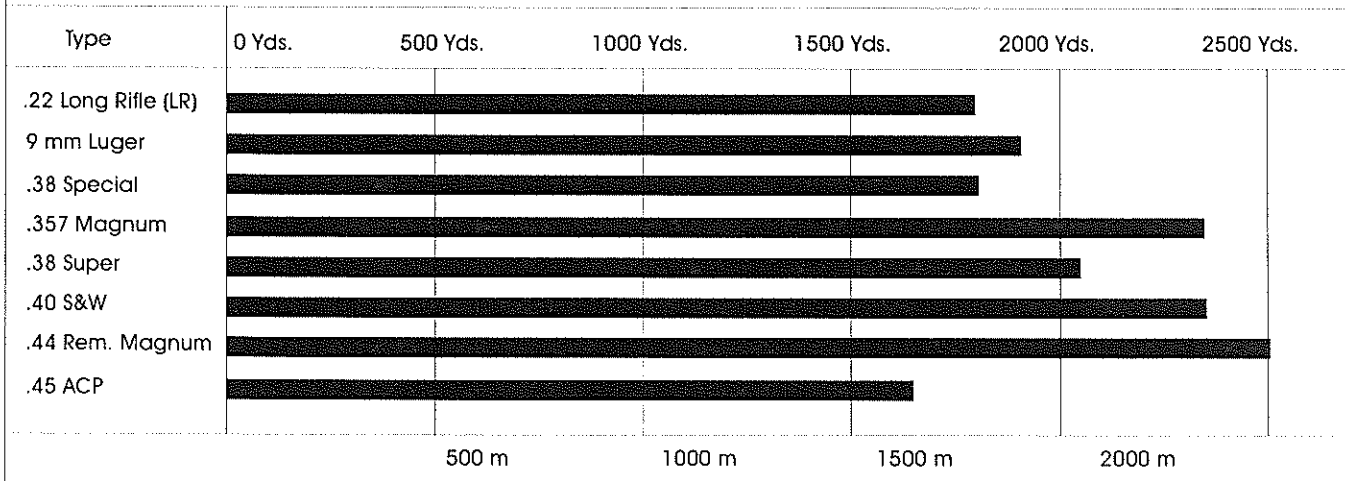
| Type | 0 Yds. | 500 Yds. | 1000 Yds. | 1500 Yds. | 2000 Yds. | 2500 Yds. |
|---|---|---|---|---|---|---|
| .22 Long Rifle (LR) | | | | | | |
| 9 mm Luger | | | | | | |
| .38 Special | | | | | | |
| .357 Magnum | | | | | | |
| .38 Super | | | | | | |
| .40 S&W | | | | | | |
| .44 Rem. Magnum | | | | | | |
| .45 ACP | | | | | | |

500 m 1000 m 1500 m 2000 m